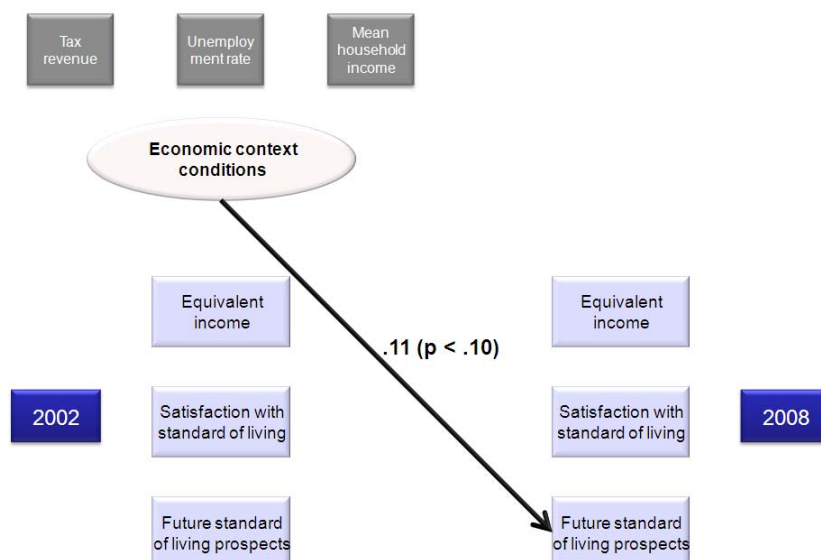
Tax revenue

Unemployment rate

Mean household income

Economic context conditions

Equivalent income

.11 (p < .10)

Equivalent income

2002

Satisfaction with standard of living

Satisfaction with standard of living

2008

Future standard of living prospects

Future standard of living prospects